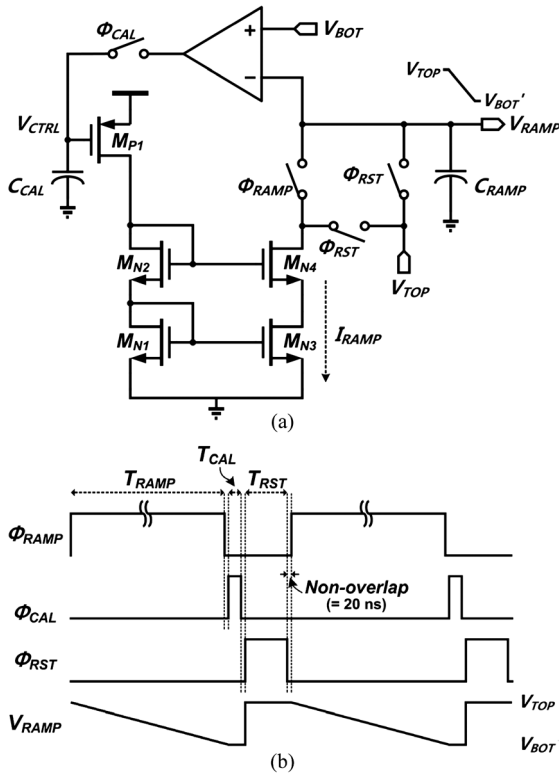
$\Phi_{CAL}$
+
−
$V_{BOT}$
$V_{TOP}$
$V_{BOT}'$
$V_{CTRL}$
$M_{P1}$
$V_{RAMP}$
$C_{CAL}$
$\Phi_{RAMP}$
$\Phi_{RST}$
$C_{RAMP}$
$\Phi_{RST}$
$M_{N2}$
$M_{N4}$
$V_{TOP}$
$I_{RAMP}$
$M_{N1}$
$M_{N3}$
(a)

$T_{CAL}$
$T_{RAMP}$
$T_{RST}$
$\Phi_{RAMP}$
Non-overlap
(= 20 ns)
$\Phi_{CAL}$
$\Phi_{RST}$
$V_{RAMP}$
$V_{TOP}$
$V_{BOT}$
(b)